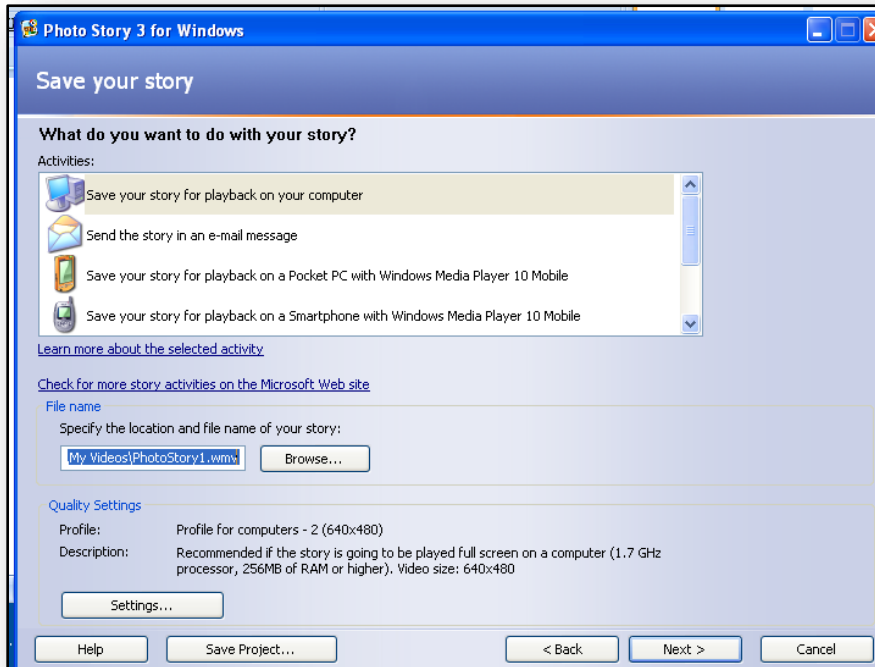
Photo Story 3 for Windows

Save your story

What do you want to do with your story?

Activities:

Save your story for playback on your computer

Send the story in an e-mail message

Save your story for playback on a Pocket PC with Windows Media Player 10 Mobile

Save your story for playback on a Smartphone with Windows Media Player 10 Mobile

Learn more about the selected activity

Check for more story activities on the Microsoft Web site

File name

Specify the location and file name of your story:

My Videos\PhotoStory1.wmv

Browse...

Quality Settings

Profile: Profile for computers - 2 (640x480)

Description: Recommended if the story is going to be played full screen on a computer (1.7 GHz processor, 256MB of RAM or higher). Video size: 640x480

Settings...

Help

Save Project...

< Back

Next >

Cancel